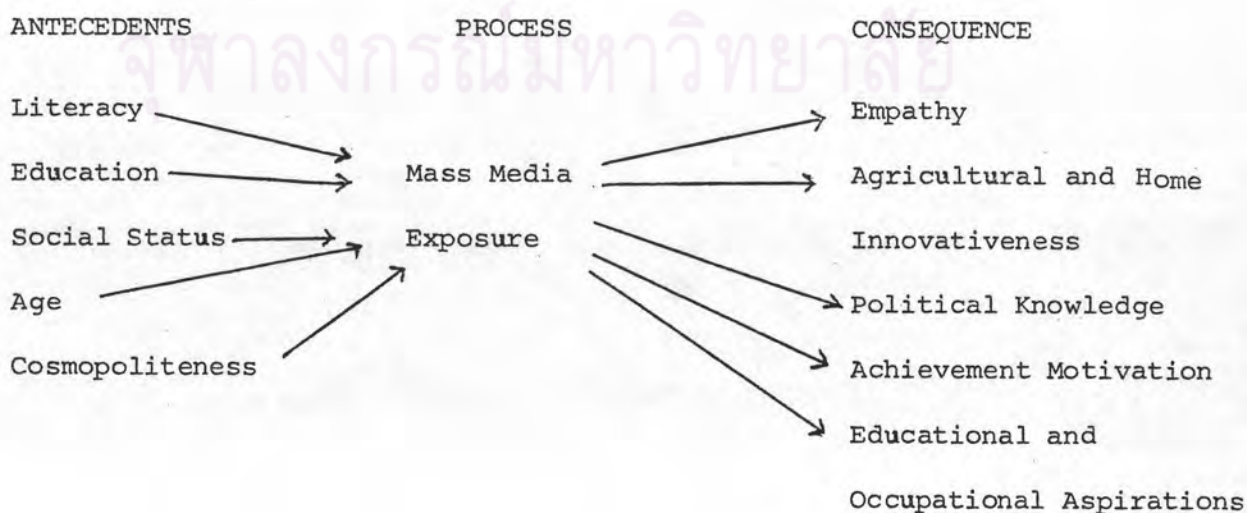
จุฬาลงกรณ์มหาวิทยาลัย

ANTECEDENTS

Literacy

Education

Social Status

Age

Cosmopoliteness

PROCESS

Mass Media

Exposure

CONSEQUENCE

Empathy

Agricultural and Home Innovativeness

Political Knowledge

Achievement Motivation

Educational and Occupational Aspirations